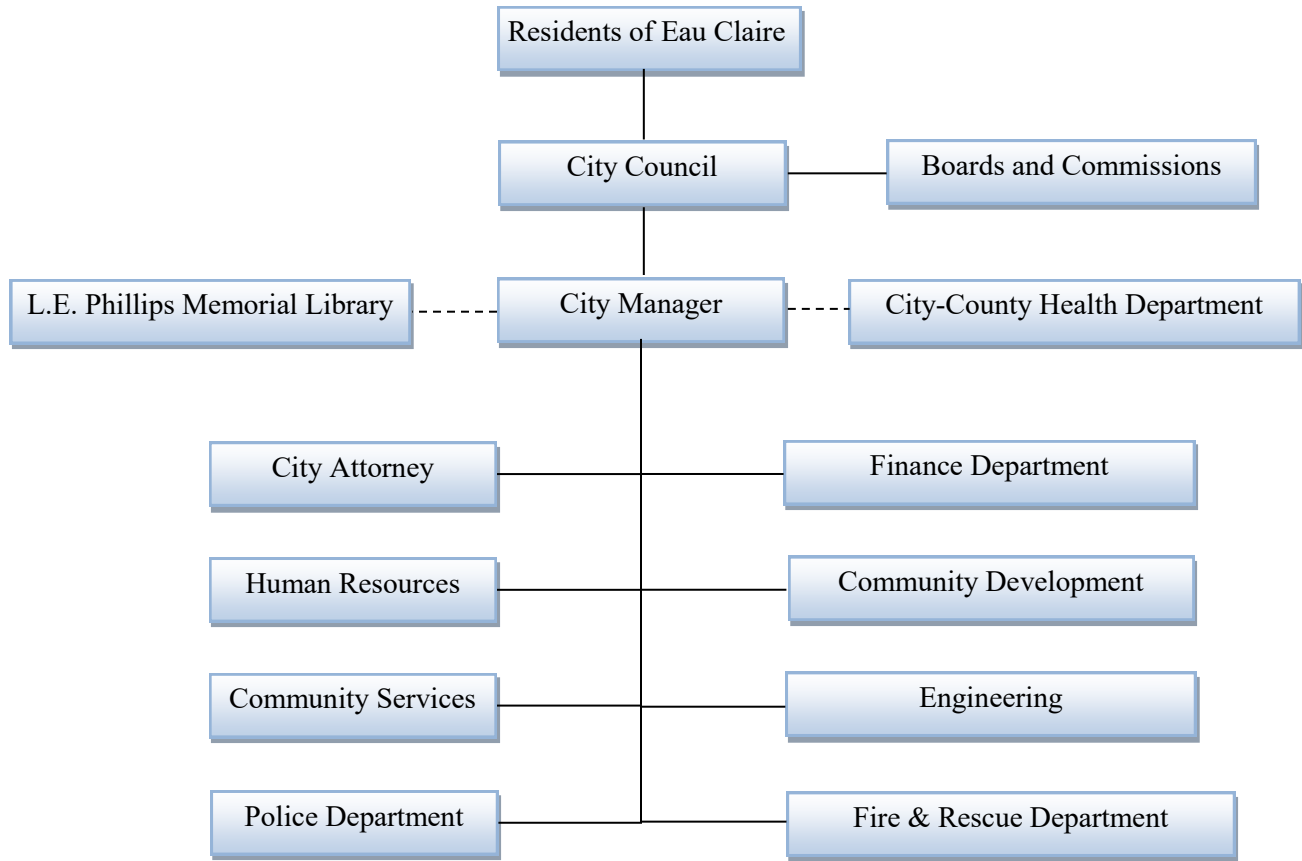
Residents of Eau Claire

City Council

Boards and Commissions

L.E. Phillips Memorial Library

City Manager

City-County Health Department

City Attorney

Finance Department

Human Resources

Community Development

Community Services

Engineering

Police Department

Fire & Rescue Department